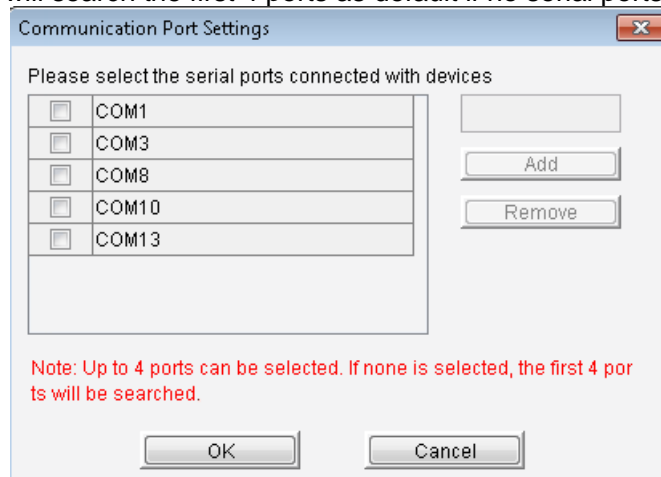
will search the first 4 ports as default if no serial ports

Communication Port Settings

Please select the serial ports connected with devices

| | |
|---|---|
| ☐ | COM1 |
| ☐ | COM3 |
| ☐ | COM8 |
| ☐ | COM10 |
| ☐ | COM13 |

Add

Remove

Note: Up to 4 ports can be selected. If none is selected, the first 4 ports will be searched.

OK

Cancel